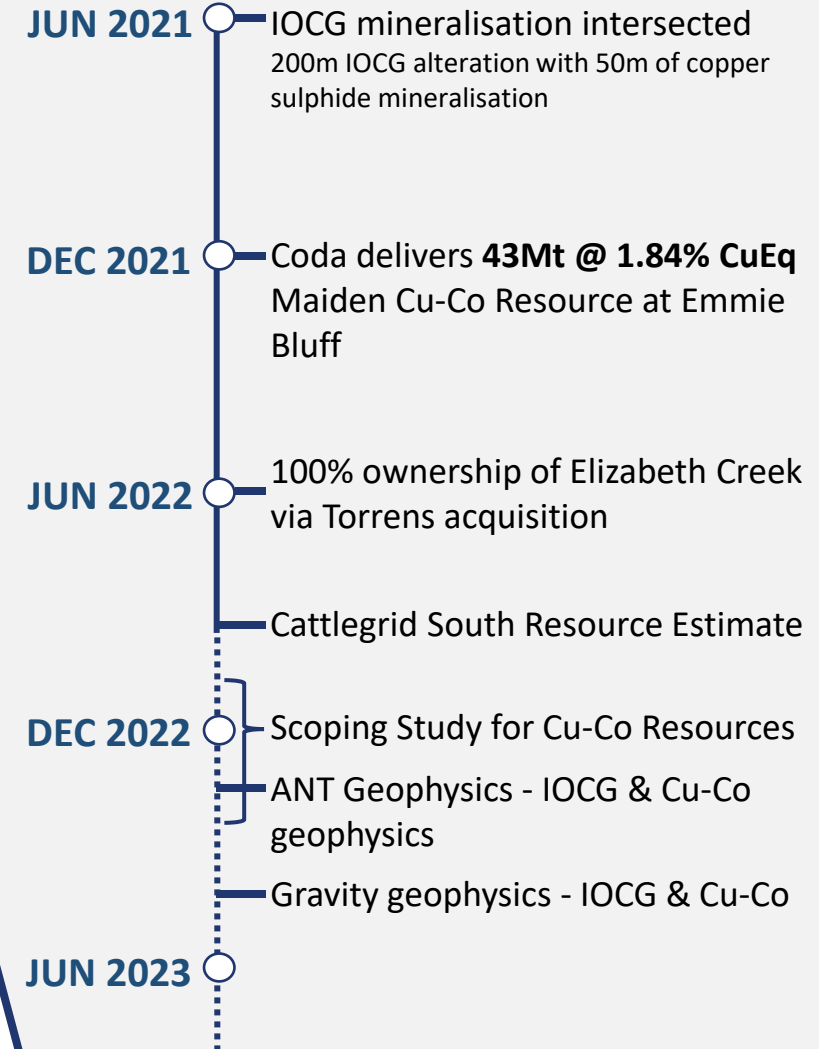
JUN 2021
IOCG mineralisation intersected
200m IOCG alteration with 50m of copper sulphide mineralisation

DEC 2021
Coda delivers **43Mt @ 1.84% CuEq** Maiden Cu-Co Resource at Emmie Bluff

JUN 2022
100% ownership of Elizabeth Creek via Torrens acquisition

Cattlegrid South Resource Estimate

DEC 2022
Scoping Study for Cu-Co Resources

ANT Geophysics - IOCG & Cu-Co geophysics

Gravity geophysics - IOCG & Cu-Co

JUN 2023